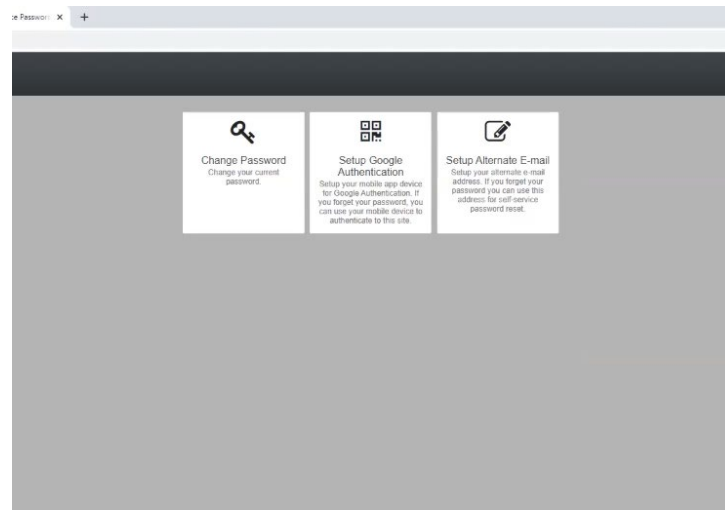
e Password ×  +

Change Password
Change your current password.

Setup Google Authentication
Setup your mobile app device for Google Authentication. If you forget your password, you can use your mobile device to authenticate to this site.

Setup Alternate E-mail
Setup your alternate e-mail address. If you forget your password you can use this address for self-service password reset.